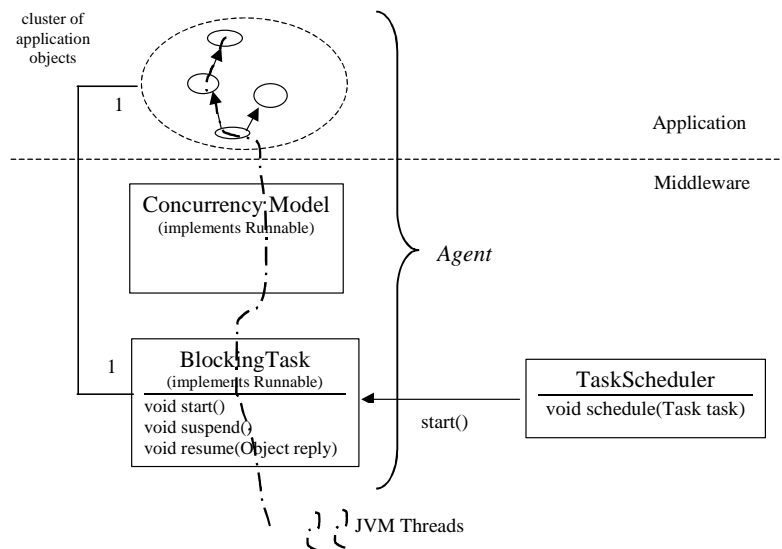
cluster of application objects

1

Application

Middleware

Concurrency Model
(implements Runnable)

Agent

1

BlockingTask
(implements Runnable)
void start()
void suspend()
void resume(Object reply)

TaskScheduler
void schedule(Task task)

start()

JVM Threads